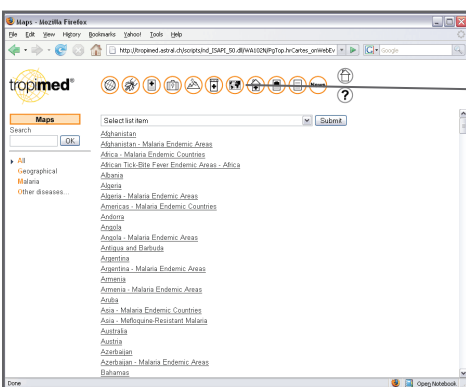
Maps - Mozilla Firefox

File Edit View History Bookmarks Yahoo! Tools Help

http://tropimed.astral.ch/scripts/nd_ISAPI_50.dll/WA102N/PgTop.hrCartes_onWebEv

Google

tropimed®

News

?

Maps

Search

OK

All
Geographical
Malaria
Other diseases...

Select list item

Submit

Afghanistan
Afghanistan - Malaria Endemic Areas
Africa - Malaria Endemic Countries
African Tick-Bite Fever Endemic Areas - Africa
Albania
Algeria
Algeria - Malaria Endemic Areas
Americas - Malaria Endemic Countries
Andorra
Angola
Angola - Malaria Endemic Areas
Antigua and Barbuda
Argentina
Argentina - Malaria Endemic Areas
Armenia
Armenia - Malaria Endemic Areas
Aruba
Asia - Malaria Endemic Countries
Asia - Mefloquine-Resistant Malaria
Australia
Austria
Azerbaijan
Azerbaijan - Malaria Endemic Areas
Bahamas

Done

Open Notebook